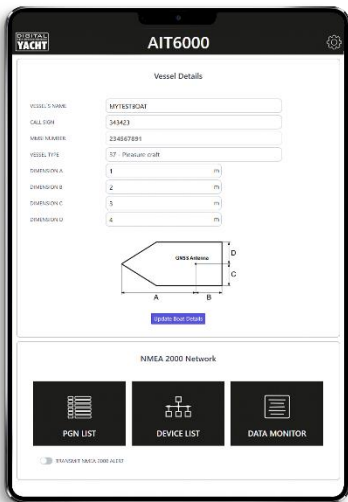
DIGITAL YACHT

AIT6000

Vessel Details

VESSEL'S NAME MYTESTBOAT

CALL SIGN 343423

MMSI NUMBER 234567891

VESSEL TYPE 37 - Pleasure craft

DIMENSION A 1 m

DIMENSION B 2 m

DIMENSION C 3 m

DIMENSION D 4 m

GNSS Antenna

D

C

A

B

Update Boat Details

NMEA 2000 Network

PGN LIST

DEVICE LIST

DATA MONITOR

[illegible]